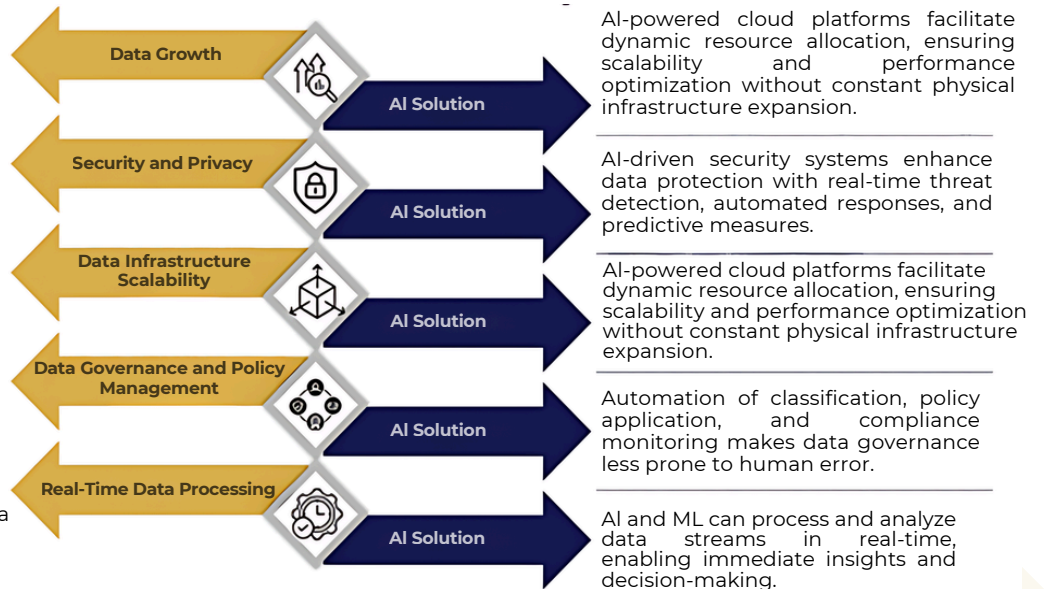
Data Growth

AI Solution

AI-powered cloud platforms facilitate dynamic resource allocation, ensuring scalability and performance optimization without constant physical infrastructure expansion.

Security and Privacy

AI Solution

AI-driven security systems enhance data protection with real-time threat detection, automated responses, and predictive measures.

Data Infrastructure Scalability

AI Solution

AI-powered cloud platforms facilitate dynamic resource allocation, ensuring scalability and performance optimization without constant physical infrastructure expansion.

Data Governance and Policy Management

AI Solution

Automation of classification, policy application, and compliance monitoring makes data governance less prone to human error.

Real-Time Data Processing

AI Solution

AI and ML can process and analyze data streams in real-time, enabling immediate insights and decision-making.

a